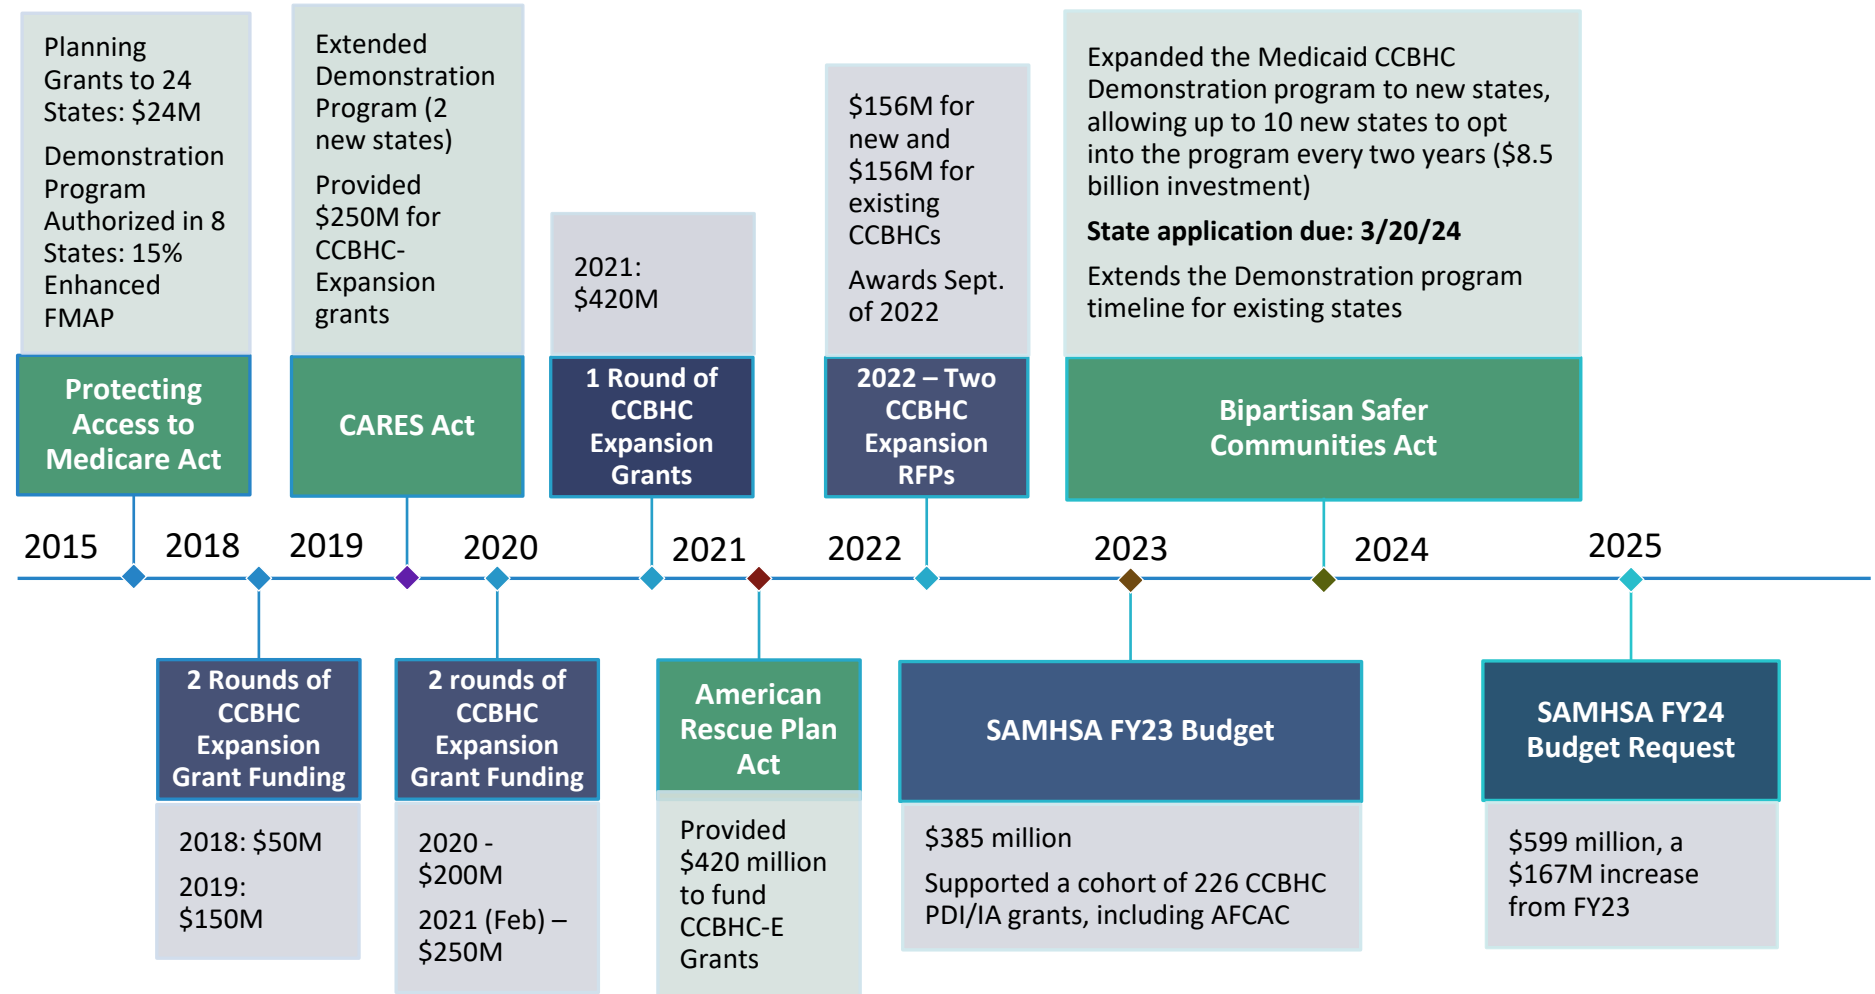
Planning Grants to 24 States: $24M

Demonstration Program Authorized in 8 States: 15% Enhanced FMAP

Protecting Access to Medicare Act

Extended Demonstration Program (2 new states)

Provided $250M for CCBHC-Expansion grants

CARES Act

2021: $420M

1 Round of CCBHC Expansion Grants

$156M for new and $156M for existing CCBHCs

Awards Sept. of 2022

2022 – Two CCBHC Expansion RFPs

Expanded the Medicaid CCBHC Demonstration program to new states, allowing up to 10 new states to opt into the program every two years ($8.5 billion investment)

**State application due: 3/20/24**

Extends the Demonstration program timeline for existing states

Bipartisan Safer Communities Act

2015 2018 2019 2020 2021 2022 2023 2024 2025

2 Rounds of CCBHC Expansion Grant Funding

2018: $50M

2019: $150M

2 rounds of CCBHC Expansion Grant Funding

2020 - $200M

2021 (Feb) – $250M

American Rescue Plan Act

Provided $420 million to fund CCBHC-E Grants

SAMHSA FY23 Budget

$385 million

Supported a cohort of 226 CCBHC PDI/IA grants, including AFCAC

SAMHSA FY24 Budget Request

$599 million, a $167M increase from FY23